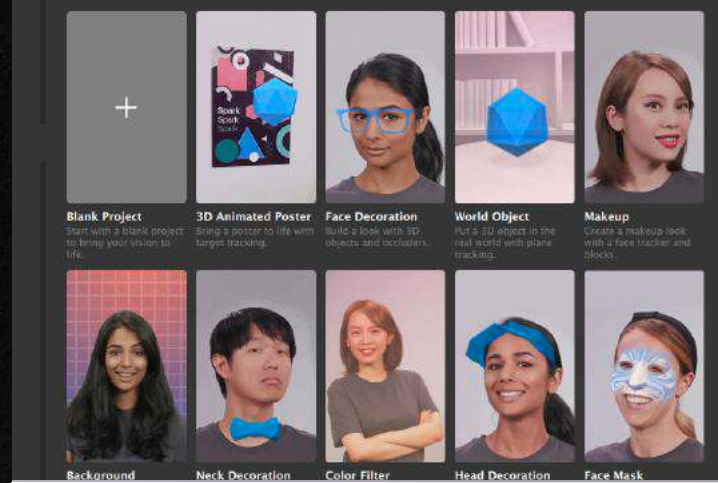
+

Spark
Spark
Spark

Blank Project
Start with a blank project to bring your vision to life.

3D Animated Poster
Bring a poster to life with target tracking.

Face Decoration
Build a look with 3D objects and occluders.

World Object
Put a 3D object in the real world with plane tracking.

Makeup
Create a makeup look with a face tracker and blocks.

Background

Neck Decoration

Color Filter

Head Decoration

Face Mask